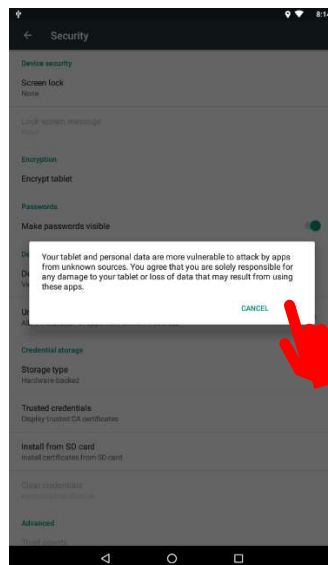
8:1

Security

Device security

Screen lock
None

Lock screen message
None

Encryption

Encrypt tablet

Passwords

Make passwords visible

De
Vi

Your tablet and personal data are more vulnerable to attack by apps from unknown sources. You agree that you are solely responsible for any damage to your tablet or loss of data that may result from using these apps.

CANCEL

U
Al

Credential storage

Storage type
Hardware-backed

Trusted credentials
Display trusted CA certificates

Install from SD card
Install certificates from SD card

Clear credentials
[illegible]

Advanced

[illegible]